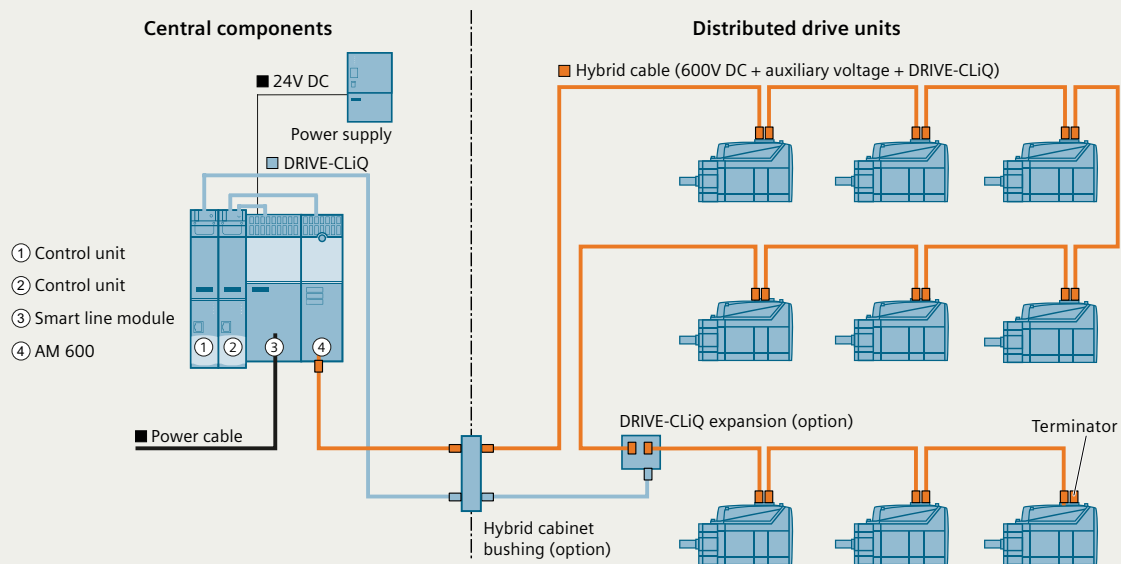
Central components

Distributed drive units

■ 24V DC

Power supply

■ DRIVE-CLiQ

■ Hybrid cable (600V DC + auxiliary voltage + DRIVE-CLiQ)

① Control unit
② Control unit
③ Smart line module
④ AM 600

1 2 3 4

■ Power cable

DRIVE-CLiQ expansion (option)

Terminator

Hybrid cabinet bushing (option)